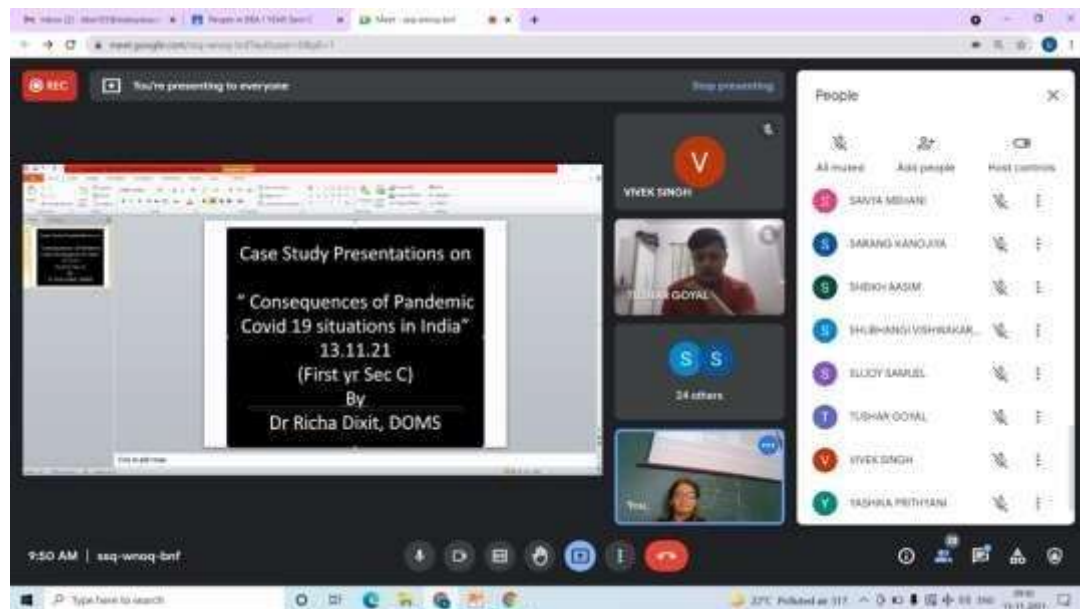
REC

You're presenting to everyone

Stop presenting

People

All muted

Add people

Host controls

VIVEK SINGH

Case Study Presentations on

" Consequences of Pandemic Covid 19 situations in India"

13.11.21

(First yr Sec C)

By

Dr Richa Dixit, DOMS

TUSHAR GOYAL

24 others

You

SANYA MEHANI

SARANG KANOJIYA

SHEIKH AASIM

SHUBHANGI VISHWAKAR...

SUJOY SAMUEL

TUSHAR GOYAL

VIVEK SINGH

YASHIKA PRITHYANI

9:50 AM | ssq-wnoq-bnf

Type here to search